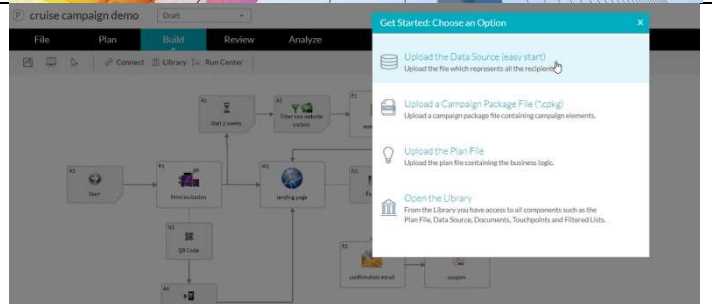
cruise campaign demo
Draft
File
Plan
Build
Review
Analyze
Connect
Library
Run Center
A1
Start 2 weeks
A3
Filter non website visitors
E1
A0
Start
P1
Print Invitation
W1
landing page
P2
R2
QR Code
E2
confirmation email
coupon
A4
Get Started: Choose an Option
×
Upload the Data Source (easy start)
Upload the file which represents all the recipients
Upload a Campaign Package File (*.cpkg)
Upload a campaign package file containing campaign elements.
Upload the Plan File
Upload the plan file containing the business logic.
Open the Library
From the Library you have access to all components such as the Plan File, Data Source, Documents, Touchpoints and Filtered Lists.